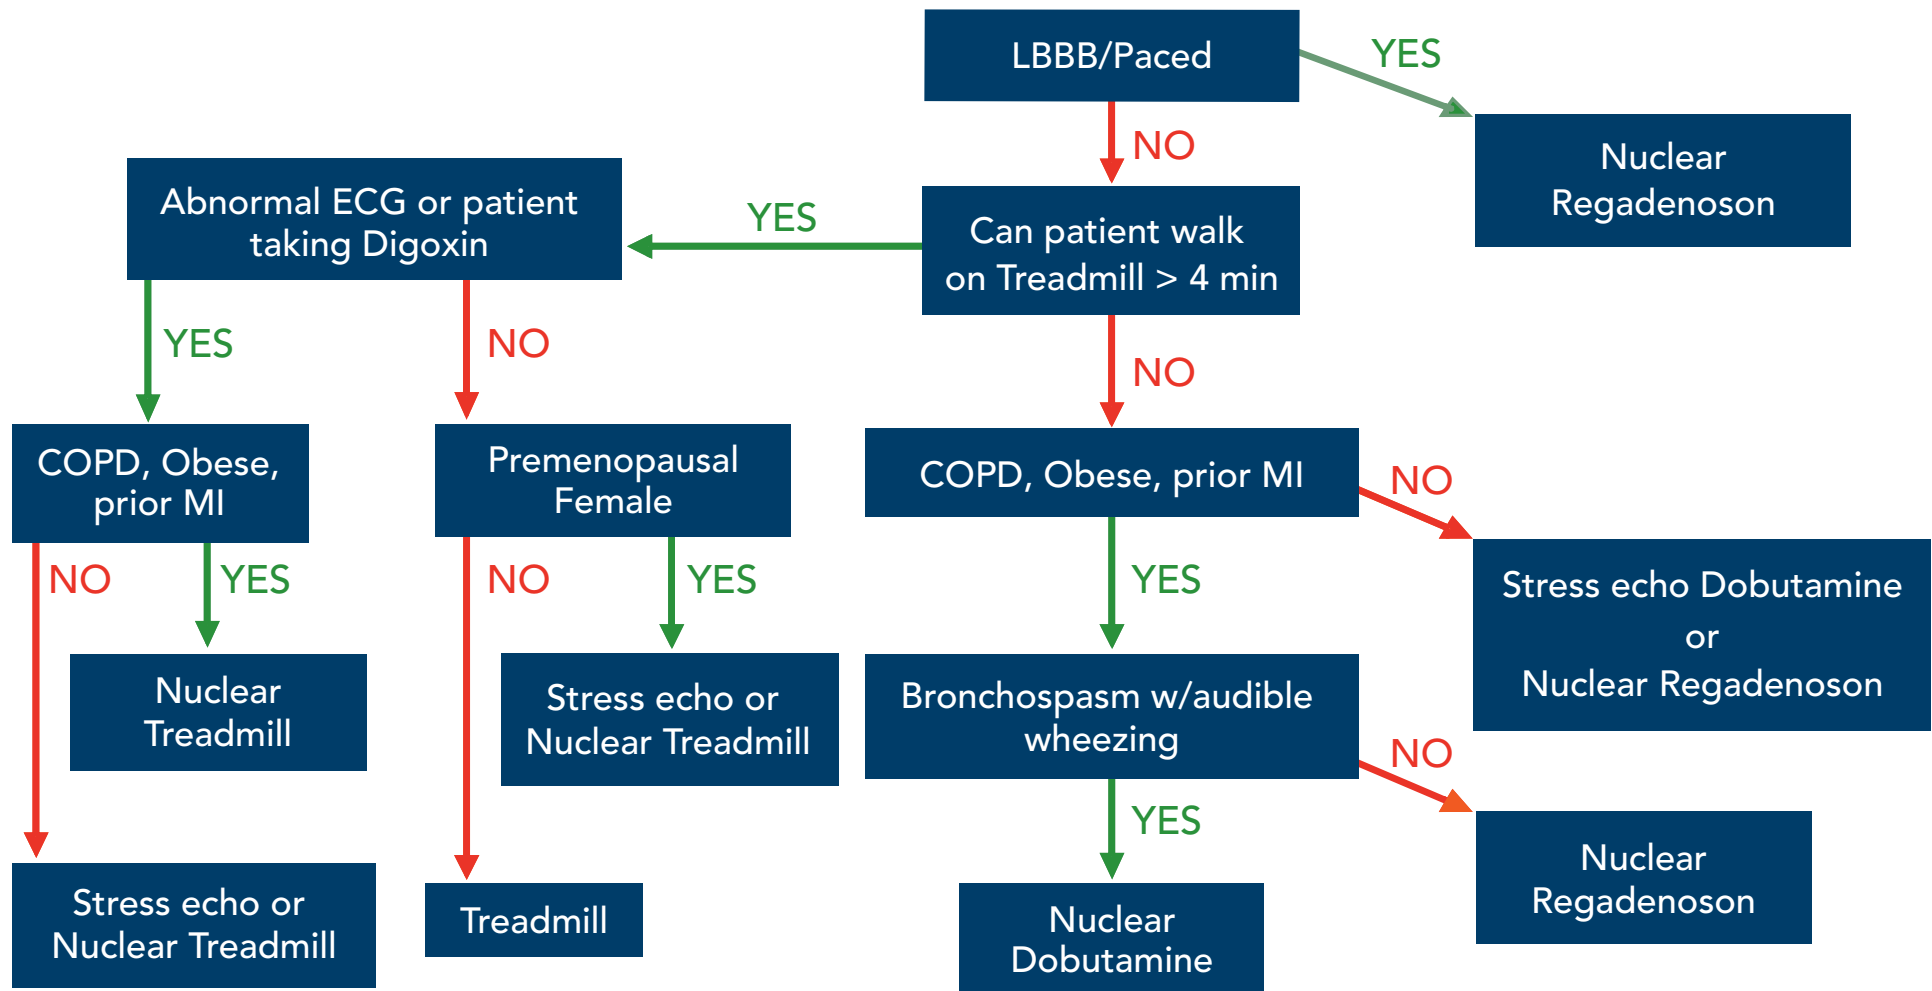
LBBB/Paced

YES

Nuclear Regadenoson

NO

Can patient walk on Treadmill > 4 min

YES

Abnormal ECG or patient taking Digoxin

YES

NO

NO

COPD, Obese, prior MI

NO

YES

Nuclear Treadmill

Stress echo or Nuclear Treadmill

Premenopausal Female

NO

YES

Stress echo or Nuclear Treadmill

Treadmill

COPD, Obese, prior MI

NO

Stress echo Dobutamine or Nuclear Regadenoson

YES

Bronchospasm w/audible wheezing

NO

Nuclear Regadenoson

YES

Nuclear Dobutamine